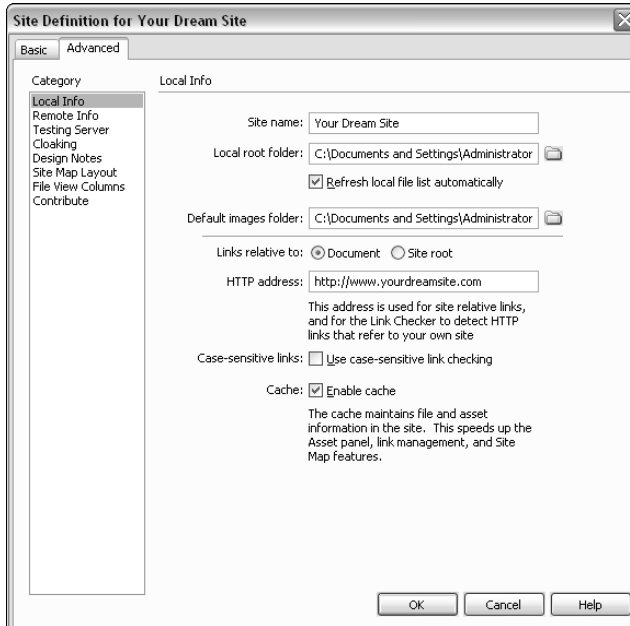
Site Definition for Your Dream Site

Basic
Advanced

Category
Local Info
Remote Info
Testing Server
Cloaking
Design Notes
Site Map Layout
File View Columns
Contribute

Local Info

Site name: Your Dream Site

Local root folder: C:\Documents and Settings\Administrator

Refresh local file list automatically

Default images folder: C:\Documents and Settings\Administrator

Links relative to: Document Site root

HTTP address: http://www.yourdreamsite.com

This address is used for site relative links, and for the Link Checker to detect HTTP links that refer to your own site

Case-sensitive links: Use case-sensitive link checking

Cache: Enable cache

The cache maintains file and asset information in the site. This speeds up the Asset panel, link management, and Site Map features.

OK
Cancel
Help